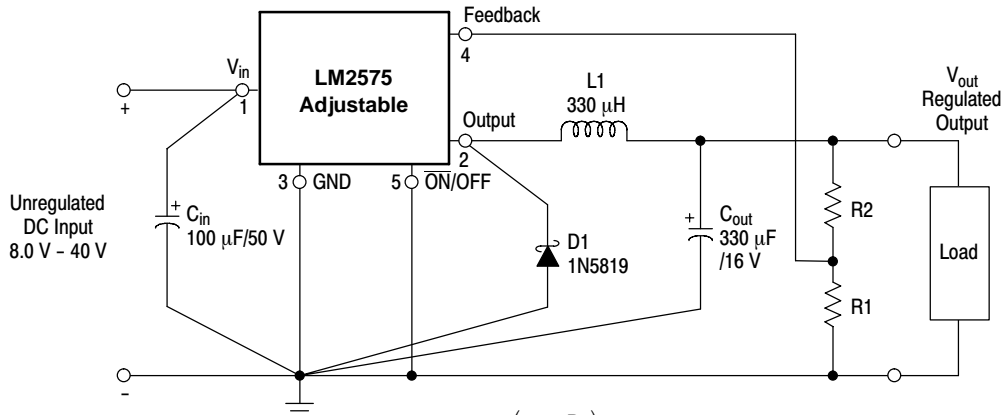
Feedback

4

$V_{in}$

LM2575 Adjustable

1

+

Output

L1 330 μH

$V_{out}$ Regulated Output

2

3 GND

5 $\overline{ON}$/OFF

Unregulated DC Input 8.0 V – 40 V

+ $C_{in}$ 100 μF/50 V

D1 1N5819

+ $C_{out}$ 330 μF /16 V

R2

R1

Load

-